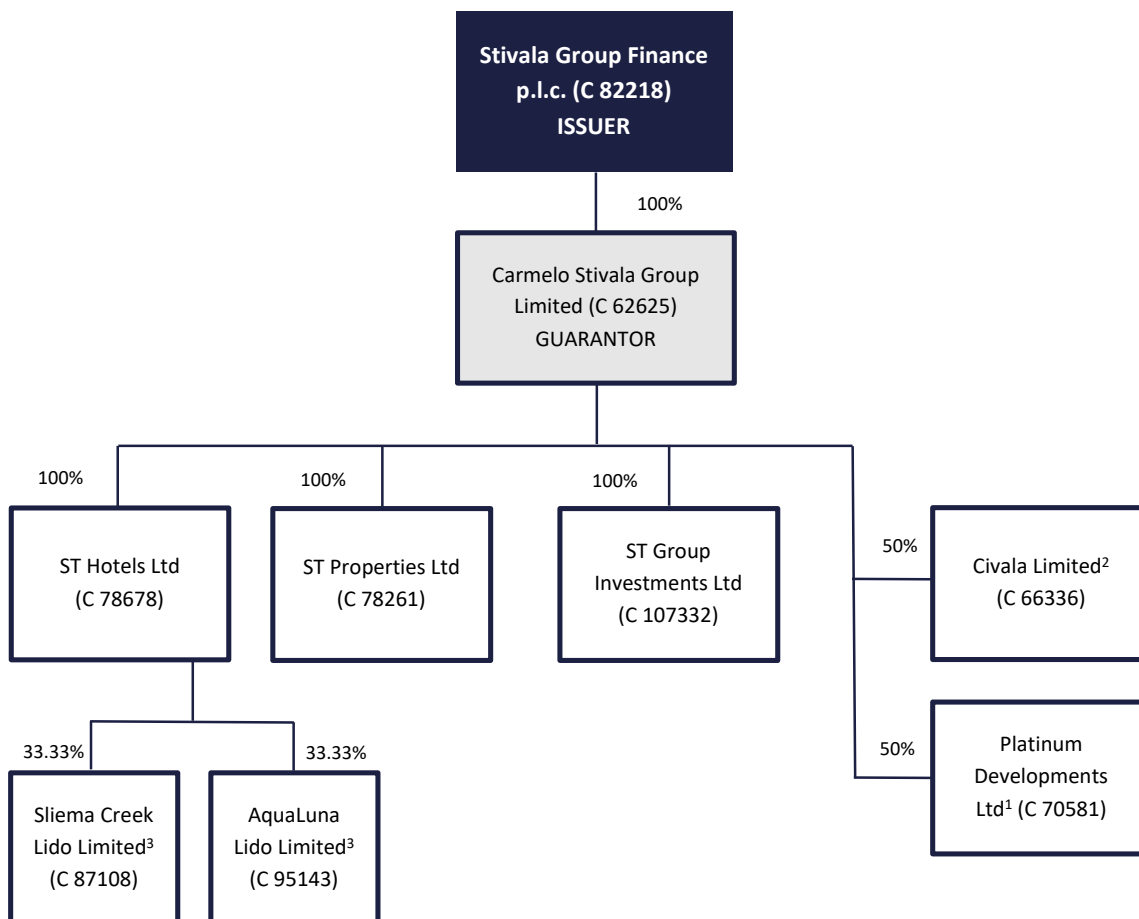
**Stivala Group Finance p.l.c. (C 82218) ISSUER**

100%

Carmelo Stivala Group Limited (C 62625) GUARANTOR

100%

ST Hotels Ltd (C 78678)

100%

ST Properties Ltd (C 78261)

100%

ST Group Investments Ltd (C 107332)

50%

Civala Limited$^2$ (C 66336)

50%

Platinum Developments Ltd$^1$ (C 70581)

33.33%

Sliema Creek Lido Limited$^3$ (C 87108)

33.33%

AquaLuna Lido Limited$^3$ (C 95143)